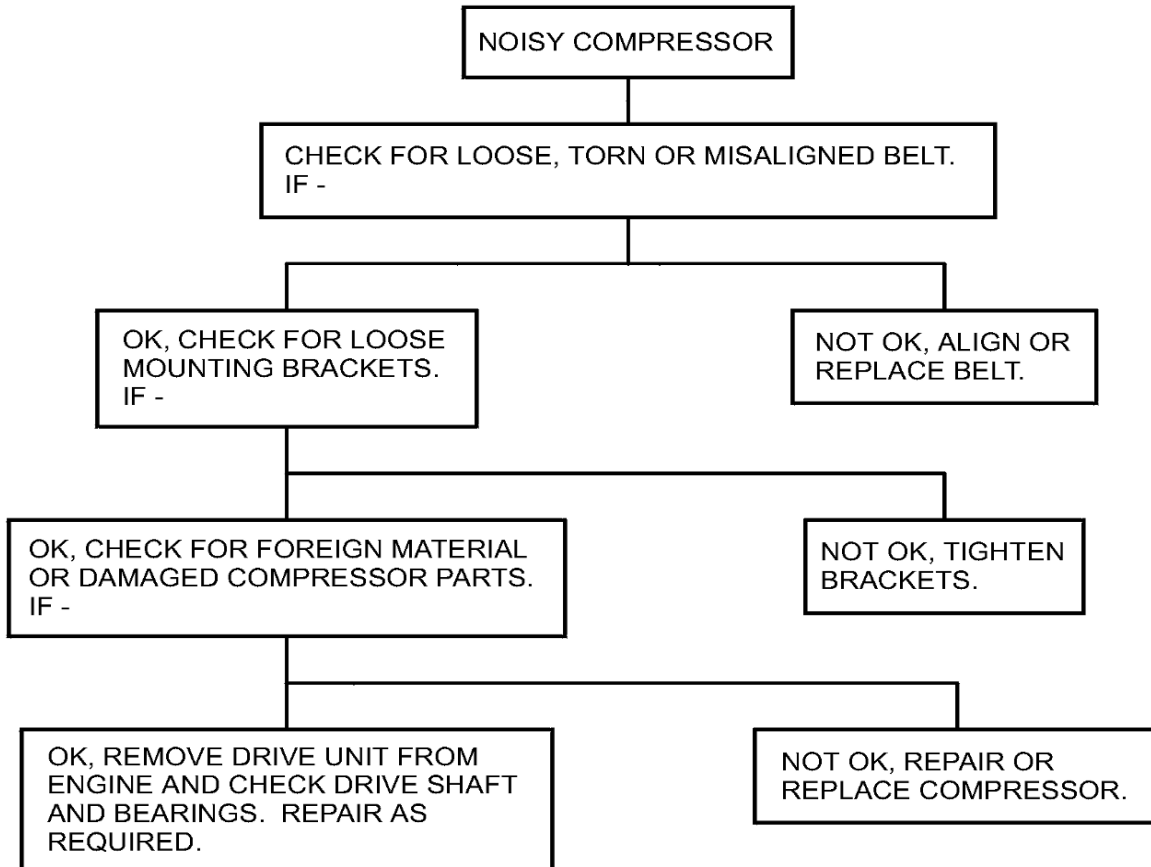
NOISY COMPRESSOR

CHECK FOR LOOSE, TORN OR MISALIGNED BELT. IF -

OK, CHECK FOR LOOSE MOUNTING BRACKETS. IF -

NOT OK, ALIGN OR REPLACE BELT.

OK, CHECK FOR FOREIGN MATERIAL OR DAMAGED COMPRESSOR PARTS. IF -

NOT OK, TIGHTEN BRACKETS.

OK, REMOVE DRIVE UNIT FROM ENGINE AND CHECK DRIVE SHAFT AND BEARINGS. REPAIR AS REQUIRED.

NOT OK, REPAIR OR REPLACE COMPRESSOR.